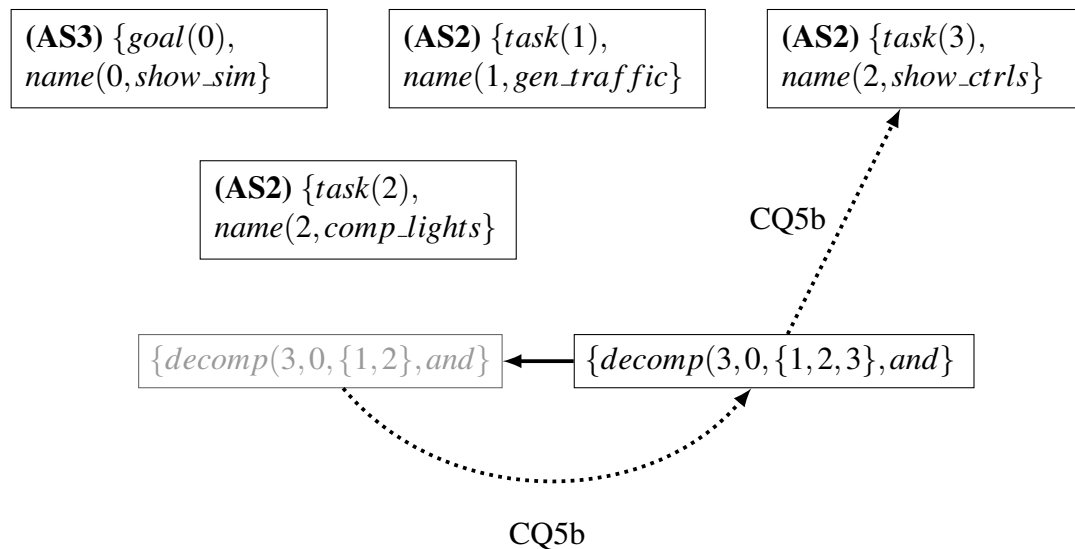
**(AS3)** $\{goal(0), name(0, show\_sim\}$

**(AS2)** $\{task(1), name(1, gen\_traffic\}$

**(AS2)** $\{task(3), name(2, show\_ctrls\}$

**(AS2)** $\{task(2), name(2, comp\_lights\}$

CQ5b

$\{decomp(3,0,\{1,2\},and\}$

$\{decomp(3,0,\{1,2,3\},and\}$

CQ5b